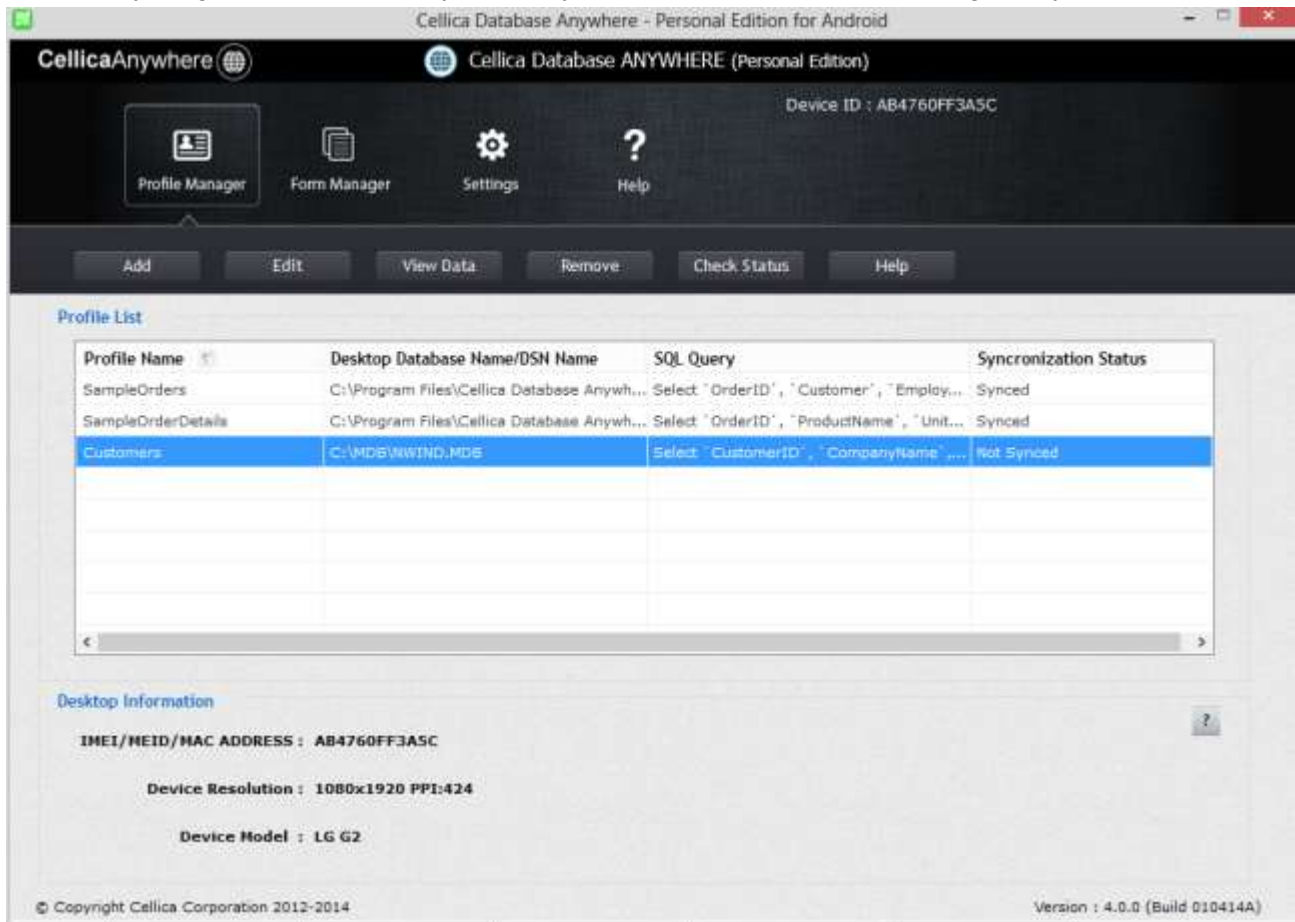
Cellica Database Anywhere - Personal Edition for Android

CellicaAnywhere

Cellica Database ANYWHERE (Personal Edition)

Device ID : AB4760FF3A5C

Profile Manager

Form Manager

Settings

Help

Add

Edit

View Data

Remove

Check Status

Help

Profile List

| Profile Name | Desktop Database Name/DSN Name | SQL Query | Syncronization Status |
|---|---|---|---|
| SampleOrders | C:\Program Files\Cellica Database Anywh... | Select `OrderID`, `Customer`, `Employ... | Synced |
| SampleOrderDetails | C:\Program Files\Cellica Database Anywh... | Select `OrderID`, `ProductName`, `Unit... | Synced |
| Customers | C:\MDB\NWIND.MDB | Select `CustomerID`, `CompanyName`,... | Not Synced |

Desktop Information

IMEI/MEID/MAC ADDRESS : AB4760FF3A5C

Device Resolution : 1080x1920 PPI:424

Device Model : LG G2

© Copyright Cellica Corporation 2012-2014

Version : 4.0.0 (Build 010414A)